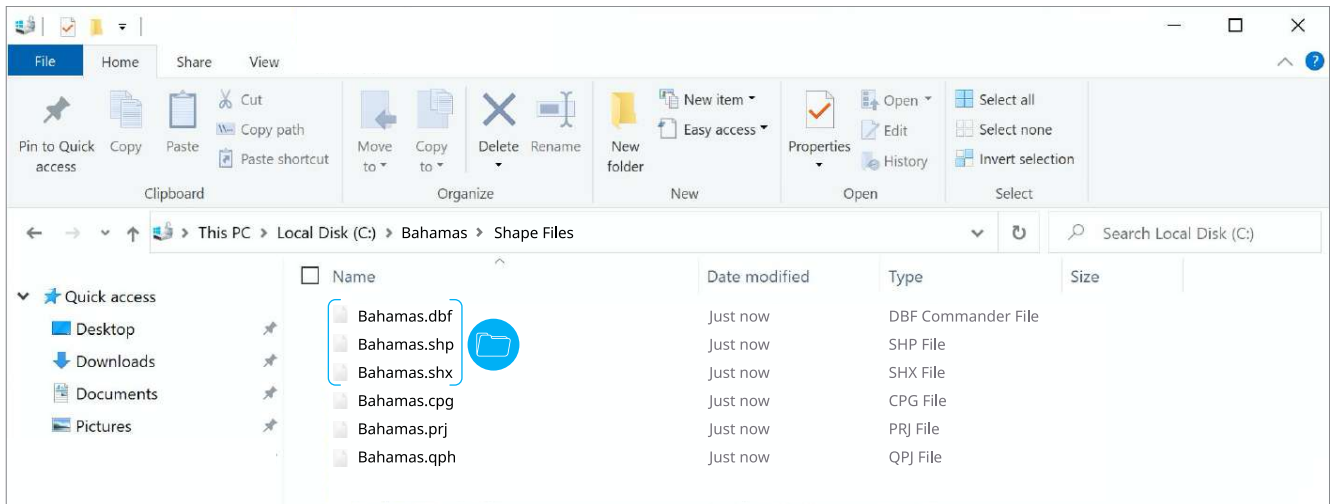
File Home Share View

Pin to Quick access
Copy
Paste
Cut
Copy path
Paste shortcut
Clipboard

Move to
Copy to
Delete
Rename
Organize

New folder
New item
Easy access
New

Properties
Open
Edit
History
Open

Select all
Select none
Invert selection
Select

This PC > Local Disk (C:) > Bahamas > Shape Files

Search Local Disk (C:)

Quick access
Desktop
Downloads
Documents
Pictures

| Name | Date modified | Type | Size |
|---|---|---|---|
| Bahamas.dbf | Just now | DBF Commander File | |
| Bahamas.shp | Just now | SHP File | |
| Bahamas.shx | Just now | SHX File | |
| Bahamas.cpg | Just now | CPG File | |
| Bahamas.prj | Just now | PRJ File | |
| Bahamas.qph | Just now | QPJ File | |